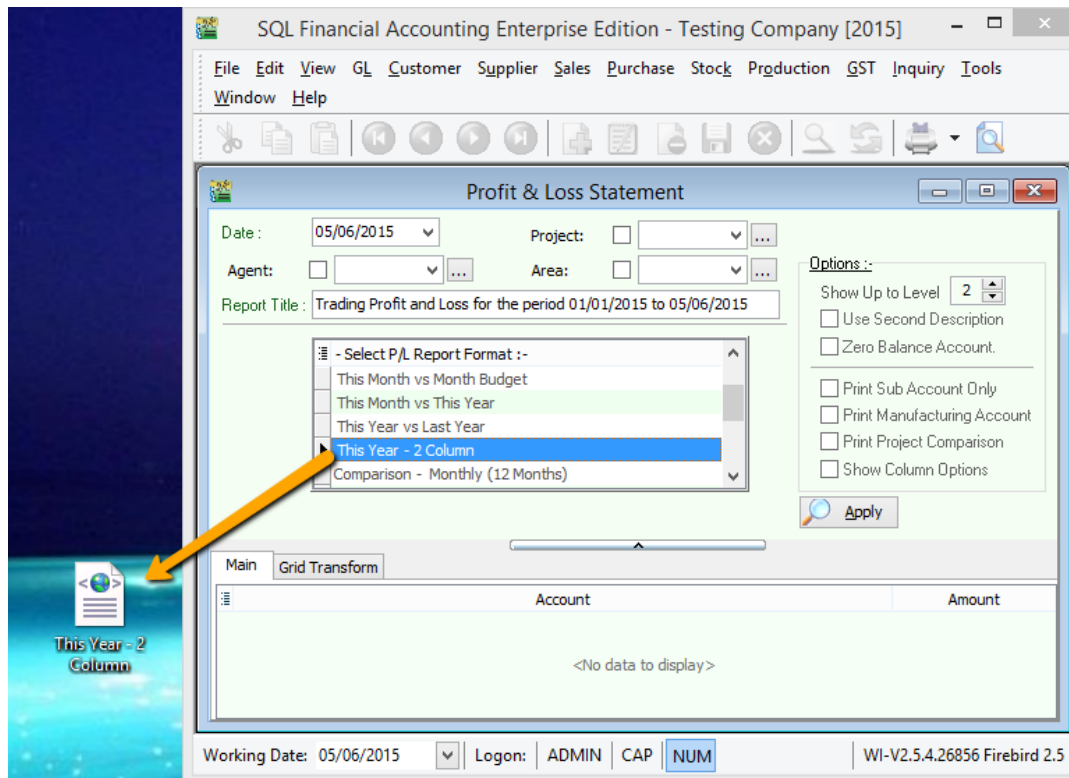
SQL Financial Accounting Enterprise Edition - Testing Company [2015]

File Edit View GL Customer Supplier Sales Purchase Stock Production GST Inquiry Tools Window Help

Profit & Loss Statement

Date : 05/06/2015

Project:

Agent:

Area:

Report Title : Trading Profit and Loss for the period 01/01/2015 to 05/06/2015

- Select P/L Report Format :-
This Month vs Month Budget
This Month vs This Year
This Year vs Last Year
This Year - 2 Column
Comparison - Monthly (12 Months)

Options :-
Show Up to Level 2
Use Second Description
Zero Balance Account.
Print Sub Account Only
Print Manufacturing Account
Print Project Comparison
Show Column Options

Apply

Main | Grid Transform

| Account | Amount |
|---|---|

<No data to display>

This Year - 2 Column

Working Date: 05/06/2015 | Logon: | ADMIN | CAP | NUM | WI-V2.5.4.26856 Firebird 2.5